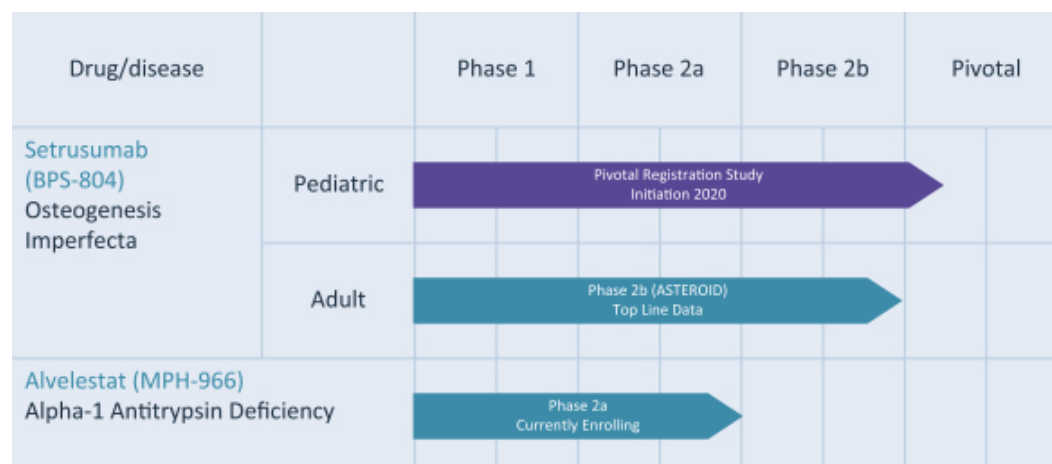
| Drug/disease | | Phase 1 | Phase 2a | Phase 2b | Pivotal |
|---|---|---|---|---|---|
| Setrusumab (BPS-804) Osteogenesis Imperfecta | Pediatric | Pivotal Registration Study Initiation 2020 | | | |
| | Adult | Phase 2b (ASTEROID) Top Line Data | | | |
| Alvelestat (MPH-966) Alpha-1 Antitrypsin Deficiency | | Phase 2a Currently Enrolling | | | |